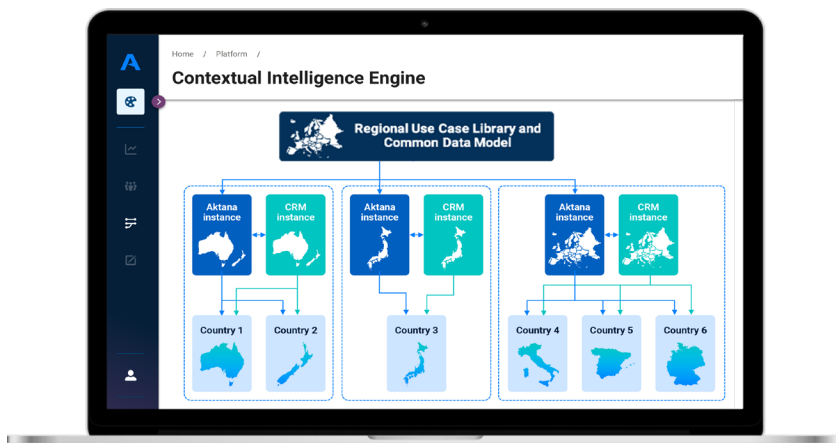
Home / Platform /

Contextual Intelligence Engine

Regional Use Case Library and Common Data Model

Aktana instance

CRM instance

Aktana instance

CRM instance

Aktana instance

CRM instance

Country 1

Country 2

Country 3

Country 4

Country 5

Country 6